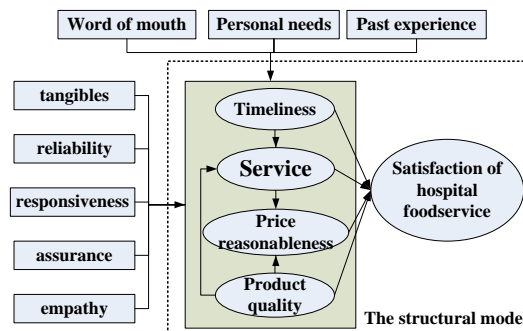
Word of mouth

Personal needs

Past experience

tangibles

reliability

responsiveness

assurance

empathy

Timeliness

Service

Price reasonableness

Product quality

Satisfaction of hospital foodservice

The structural mode